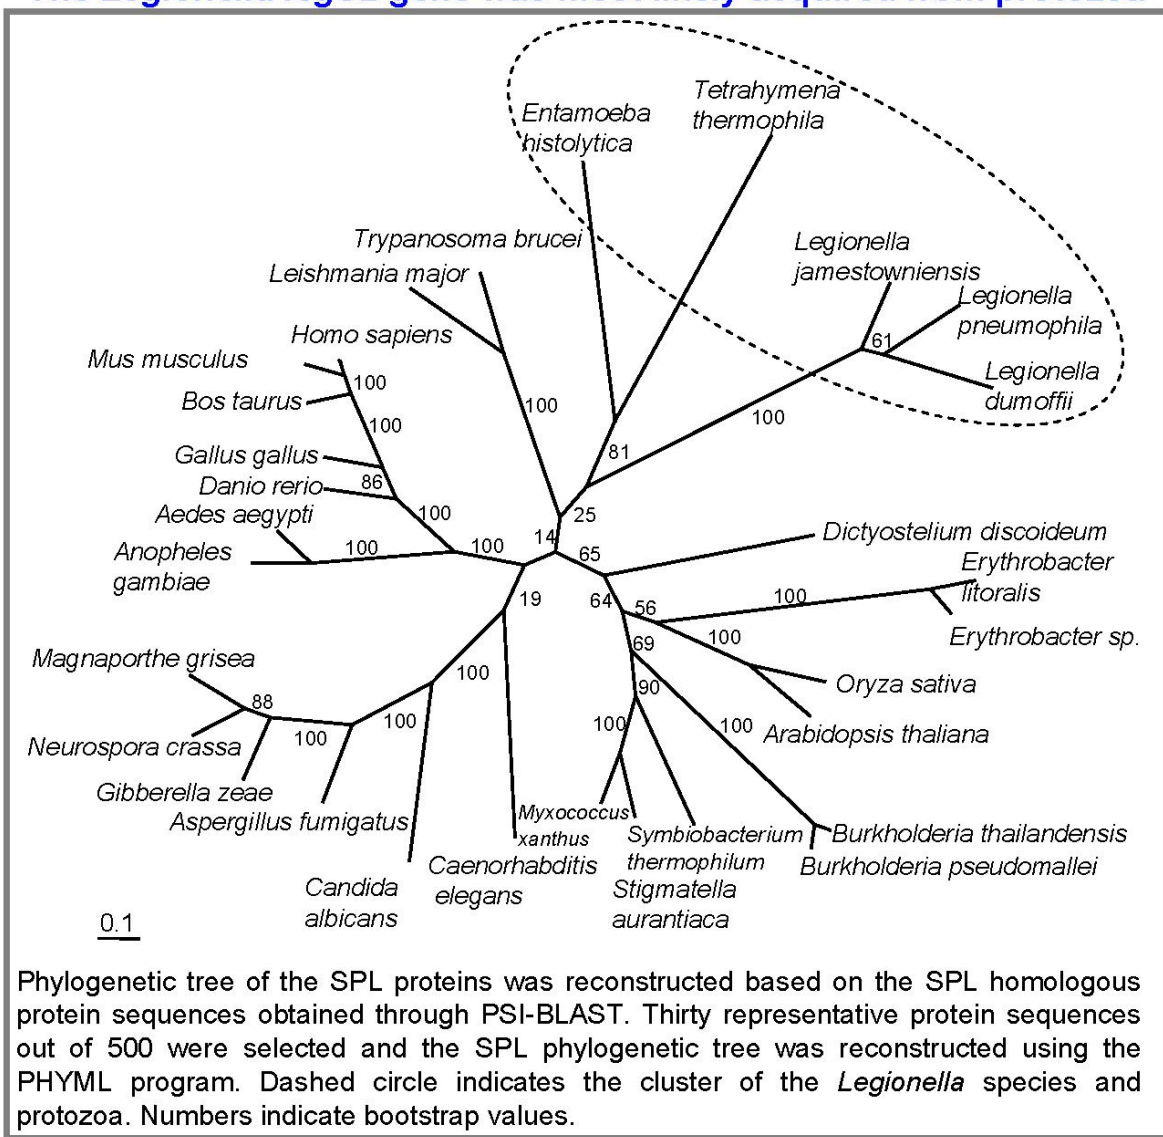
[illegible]

Entamoeba histolytica
Tetrahymena thermophila
Trypanosoma brucei
Leishmania major
Legionella jamestowniensis
Legionella pneumophila
61
Legionella dumoffii
Homo sapiens
Mus musculus
100
Bos taurus
100
100
100
81
Gallus gallus
86
Danio rerio
Aedes aegypti
100
25
14
Dictyostelium discoideum
65
Anopheles gambiae
100
100
Erythrobacter litoralis
19
64
56
100
Erythrobacter sp.
100
69
Magnaporthe grisea
100
Oryza sativa
90
88
100
100
Neurospora crassa
100
100
Arabidopsis thaliana
Gibberella zeae
Aspergillus fumigatus
Myxococcus xanthus
Symbiobacterium thermophilum
Burkholderia thailandensis
Burkholderia pseudomallei
Caenorhabditis elegans
Candida albicans
Stigmatella aurantiaca
0.1

Phylogenetic tree of the SPL proteins was reconstructed based on the SPL homologous protein sequences obtained through PSI-BLAST. Thirty representative protein sequences out of 500 were selected and the SPL phylogenetic tree was reconstructed using the PHYML program. Dashed circle indicates the cluster of the Legionella species and protozoa. Numbers indicate bootstrap values.